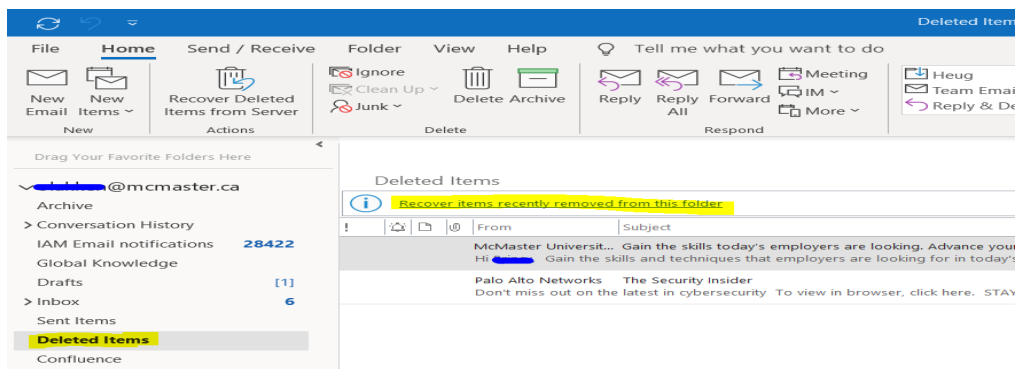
Deleted Items

File Home Send / Receive Folder View Help Tell me what you want to do

New Email New Items
New

Recover Deleted Items from Server
Actions

Ignore
Clean Up
Junk
Delete Archive
Delete

Reply Reply All Forward
Meeting
IM
More
Respond

Heug
Team Emai
Reply & De

Drag Your Favorite Folders Here

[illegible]@mcmaster.ca
Archive
> Conversation History
IAM Email notifications 28422
Global Knowledge
Drafts [1]
> Inbox 6
Sent Items
Deleted Items
Confluence

Deleted Items

Recover items recently removed from this folder

! | From | Subject

McMaster Universit... Gain the skills today's employers are looking. Advance your
Hi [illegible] Gain the skills and techniques that employers are looking for in today's

Palo Alto Networks The Security Insider
Don't miss out on the latest in cybersecurity To view in browser, click here. STAY